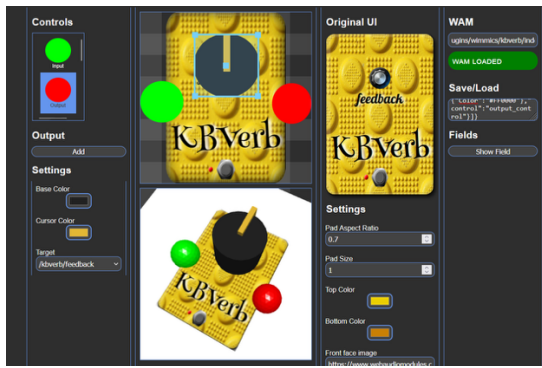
Controls

Input

Output

Output

Add

Settings

Base Color

Cursor Color

Target

/kbverb/feedback

KBVerb

KBVerb

Original UI

feedback

KBVerb

Settings

Pad Aspect Ratio

0.7

Pad Size

1

Top Color

Bottom Color

Front face image

https://www.webaudiomodules.c

WAM

ugins/wimmics/kbverb/ind

WAM LOADED

Save/Load

{"color":"#ff0000"}, "control":"output_control"}]}

Fields

Show Field